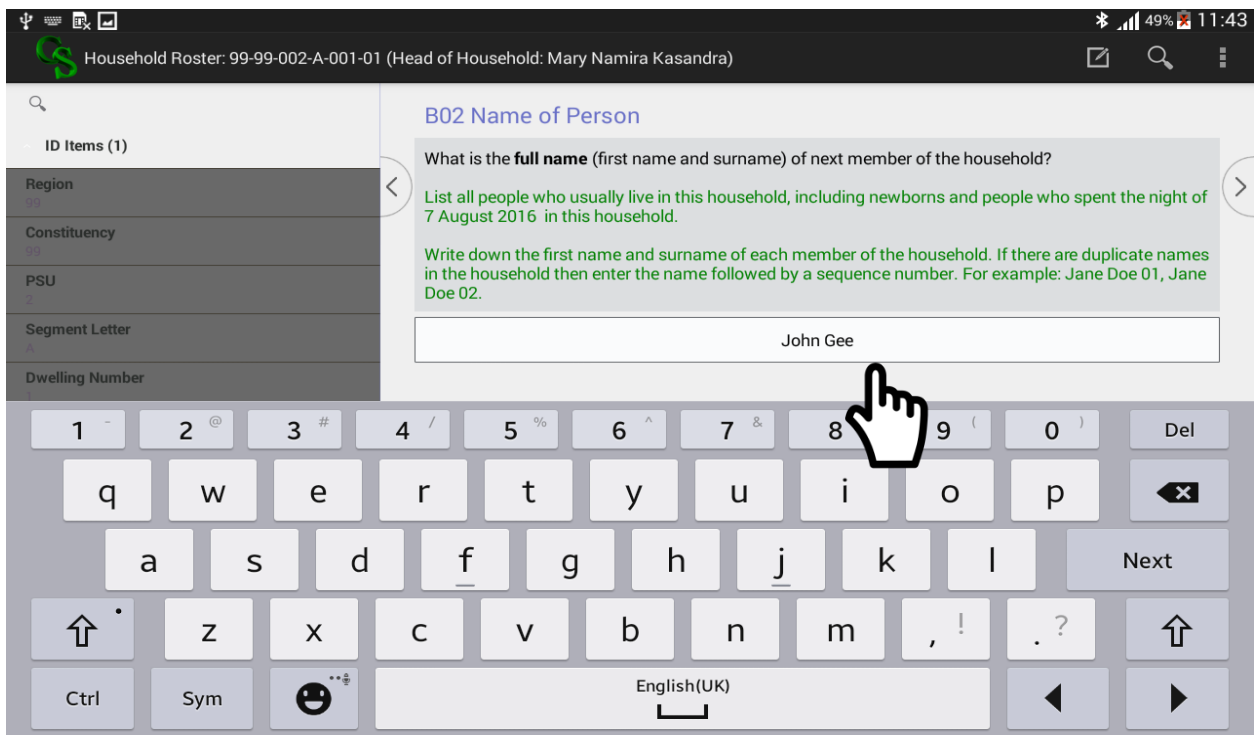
49% 11:43

CS Household Roster: 99-99-002-A-001-01 (Head of Household: Mary Namira Kasandra)

ID Items (1)

Region
99

Constituency
99

PSU
2

Segment Letter
A

Dwelling Number
1

B02 Name of Person

What is the **full name** (first name and surname) of next member of the household?

List all people who usually live in this household, including newborns and people who spent the night of 7 August 2016 in this household.

Write down the first name and surname of each member of the household. If there are duplicate names in the household then enter the name followed by a sequence number. For example: Jane Doe 01, Jane Doe 02.

John Gee

1 - 2 @ 3 # 4 / 5 % 6 ^ 7 & 8 9 ( 0 ) Del

q w e r t y u i o p

a s d f g h j k l Next

z x c v b n m , ! . ?

Ctrl Sym English(UK)